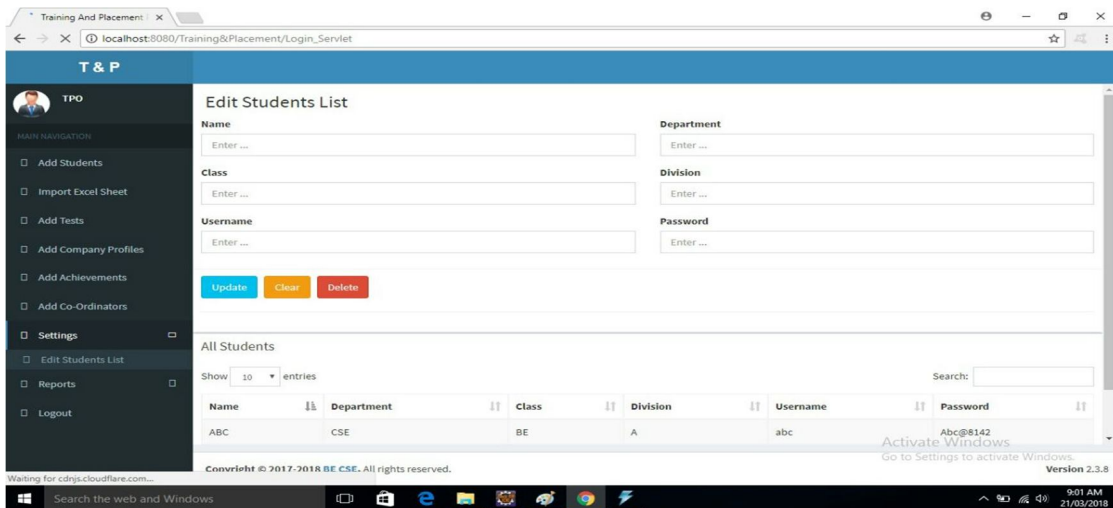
Training And Placement ×

localhost:8080/Training&Placement/Login_Servlet

T & P

TPO

MAIN NAVIGATION

Add Students

Import Excel Sheet

Add Tests

Add Company Profiles

Add Achievements

Add Co-Ordinators

Settings

Edit Students List

Reports

Logout

Edit Students List

Name

Enter ...

Department

Enter ...

Class

Enter ...

Division

Enter ...

Username

Enter ...

Password

Enter ...

Update Clear Delete

All Students

Show 10 entries

Search:

| Name | Department | Class | Division | Username | Password |
|---|---|---|---|---|---|
| ABC | CSE | BE | A | abc | Abc@8142 |

Activate Windows
Go to Settings to activate Windows.

Copyright © 2017-2018 BE CSE. All rights reserved.

Version 2.3.8

Waiting for cdnjs.cloudflare.com...

Search the web and Windows

9:01 AM
21/03/2018